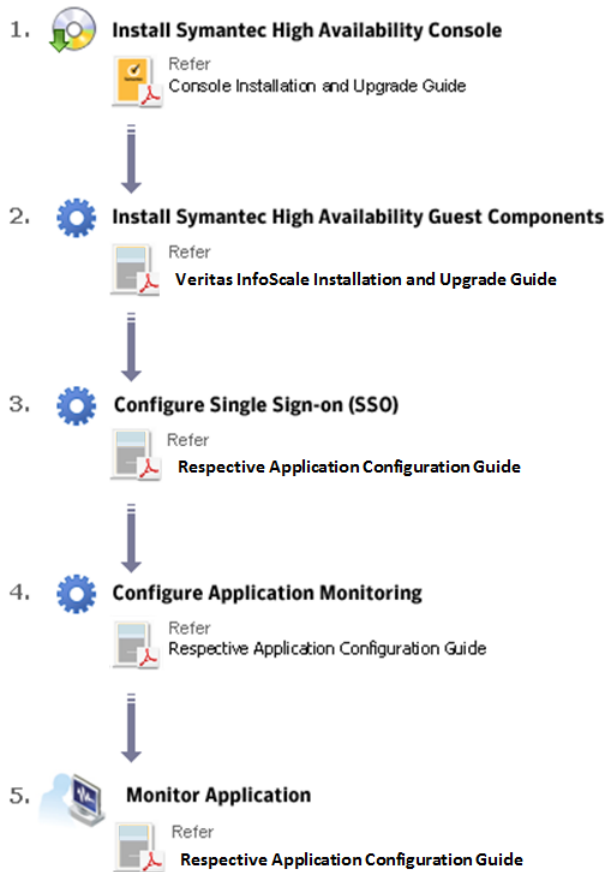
1. Install Symantec High Availability Console

Refer
Console Installation and Upgrade Guide

2. Install Symantec High Availability Guest Components

Refer
Veritas InfoScale Installation and Upgrade Guide

3. Configure Single Sign-on (SSO)

Refer
Respective Application Configuration Guide

4. Configure Application Monitoring

Refer
Respective Application Configuration Guide

5. Monitor Application

Refer
Respective Application Configuration Guide